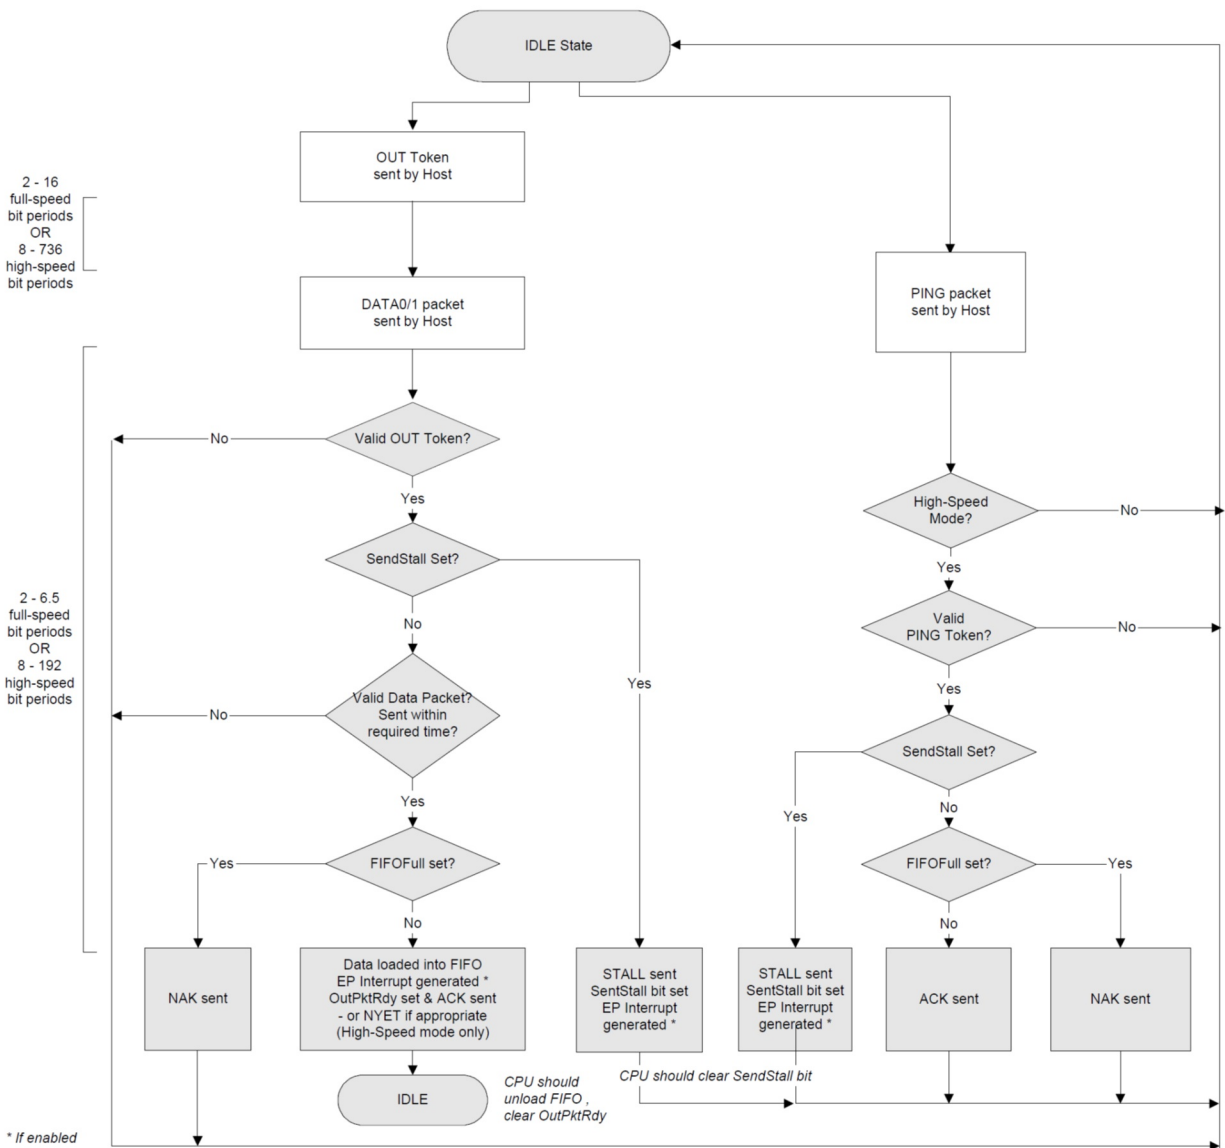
IDLE State

OUT Token sent by Host

2 - 16 full-speed bit periods OR 8 - 736 high-speed bit periods

DATA0/1 packet sent by Host

PING packet sent by Host

2 - 6.5 full-speed bit periods OR 8 - 192 high-speed bit periods

No

Valid OUT Token?

Yes

High-Speed Mode?

No

SendStall Set?

Yes

No

Valid PING Token?

No

Yes

Yes

No

Valid Data Packet? Sent within required time?

SendStall Set?

Yes

Yes

No

Yes

FIFOFull set?

FIFOFull set?

Yes

No

No

NAK sent

Data loaded into FIFO EP Interrupt generated * OutPktRdy set & ACK sent - or NYET if appropriate (High-Speed mode only)

STALL sent SentStall bit set EP Interrupt generated *

STALL sent SentStall bit set EP Interrupt generated *

ACK sent

NAK sent

CPU should clear SendStall bit

IDLE

CPU should unload FIFO , clear OutPktRdy

* If enabled